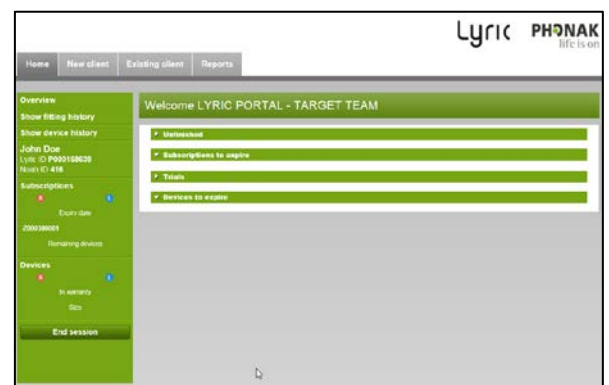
Lyric PHONAK
life is on

Home | New client | Existing client | Reports

Overview
Show fitting history
Show device history
John Doe
Lyric ID P000168638
Noah ID 416
Subscriptions
Expiry date
2000390001
Remaining devices
Devices
In warranty
Size
End session

Welcome LYRIC PORTAL - TARGET TEAM

Unfinished
Subscriptions to expire
Trials
Devices to expire